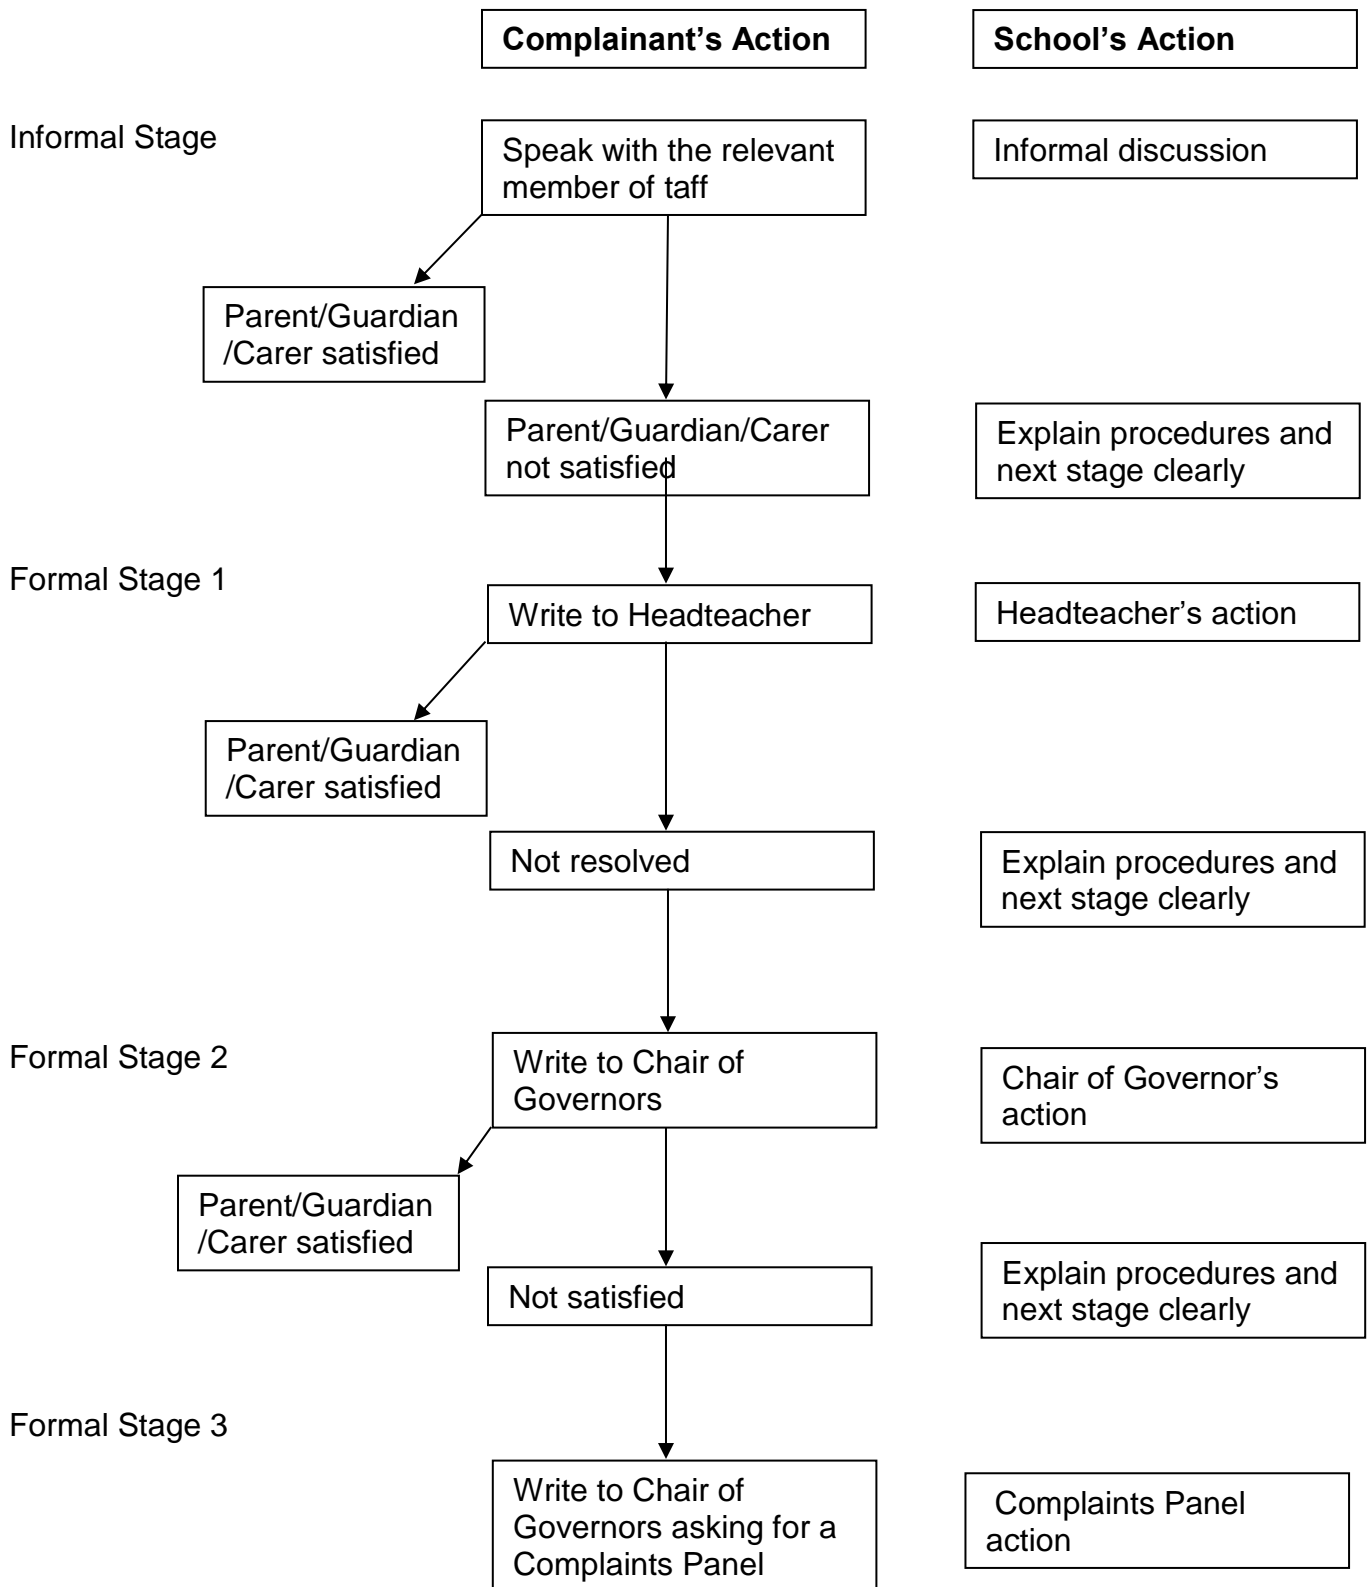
Complainant's Action

School's Action

Informal Stage

Speak with the relevant member of taff

Informal discussion

Parent/Guardian /Carer satisfied

Parent/Guardian/Carer not satisfied

Explain procedures and next stage clearly

Formal Stage 1

Write to Headteacher

Headteacher's action

Parent/Guardian /Carer satisfied

Not resolved

Explain procedures and next stage clearly

Formal Stage 2

Write to Chair of Governors

Chair of Governor's action

Parent/Guardian /Carer satisfied

Not satisfied

Explain procedures and next stage clearly

Formal Stage 3

Write to Chair of Governors asking for a Complaints Panel

Complaints Panel action